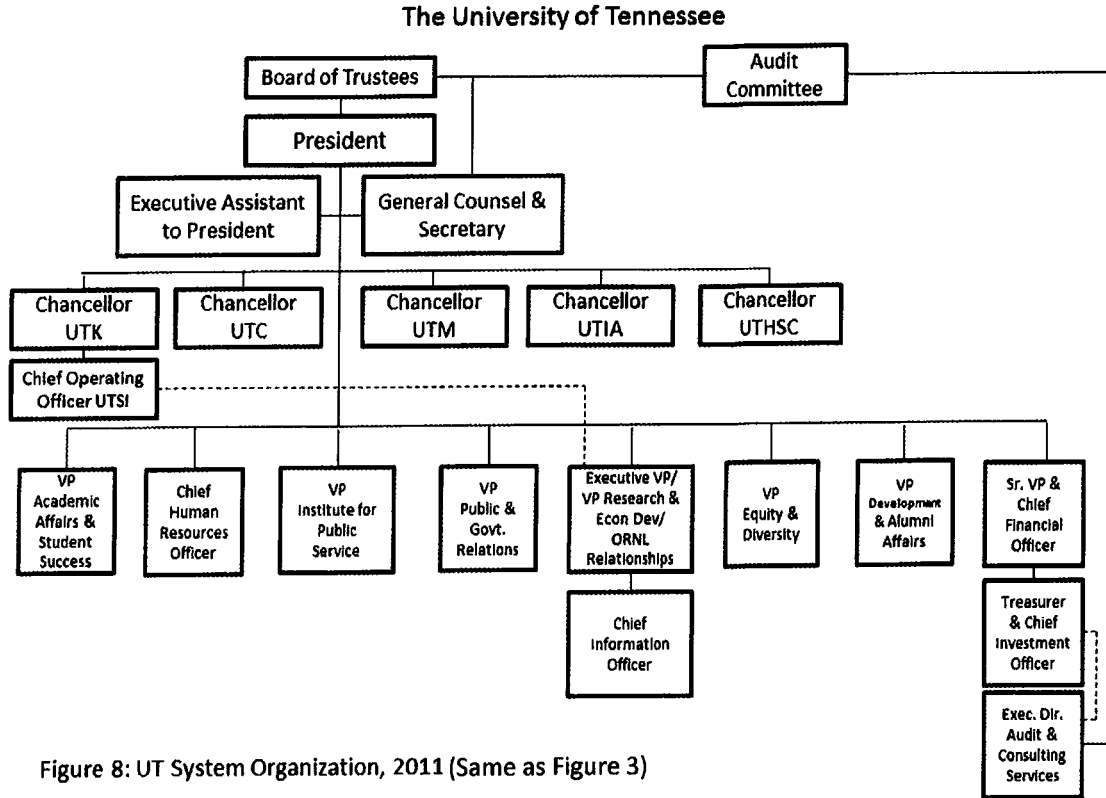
The University of Tennessee

Board of Trustees

Audit Committee

President

Executive Assistant to President

General Counsel & Secretary

Chancellor UTK

Chancellor UTC

Chancellor UTM

Chancellor UTIA

Chancellor UTHSC

Chief Operating Officer UTSI

VP Academic Affairs & Student Success

Chief Human Resources Officer

VP Institute for Public Service

VP Public & Govt. Relations

Executive VP/ VP Research & Econ Dev/ ORNL Relationships

VP Equity & Diversity

VP Development & Alumni Affairs

Sr. VP & Chief Financial Officer

Chief Information Officer

Treasurer & Chief Investment Officer

Exec. Dir. Audit & Consulting Services

Figure 8: UT System Organization, 2011 (Same as Figure 3)